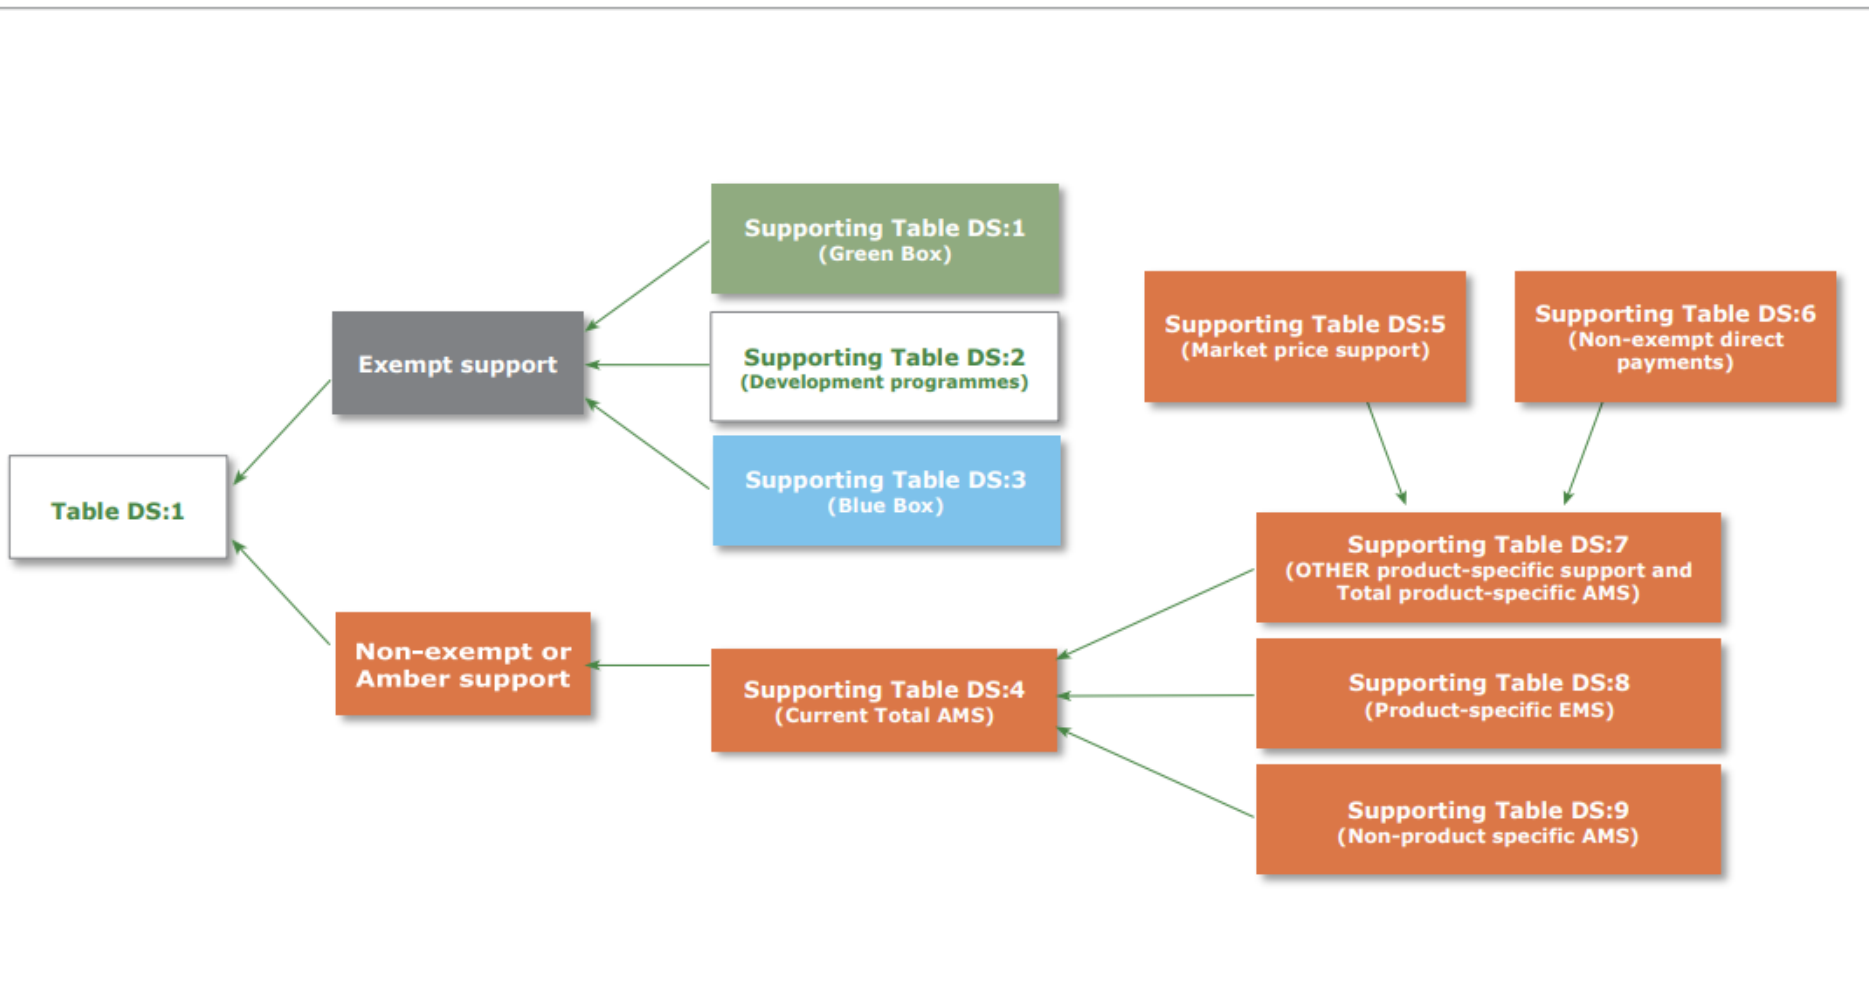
Supporting Table DS:1
(Green Box)

Supporting Table DS:5
(Market price support)

Supporting Table DS:6
(Non-exempt direct payments)

Exempt support

Supporting Table DS:2
(Development programmes)

Table DS:1

Supporting Table DS:3
(Blue Box)

Supporting Table DS:7
(OTHER product-specific support and Total product-specific AMS)

Non-exempt or Amber support

Supporting Table DS:4
(Current Total AMS)

Supporting Table DS:8
(Product-specific EMS)

Supporting Table DS:9
(Non-product specific AMS)